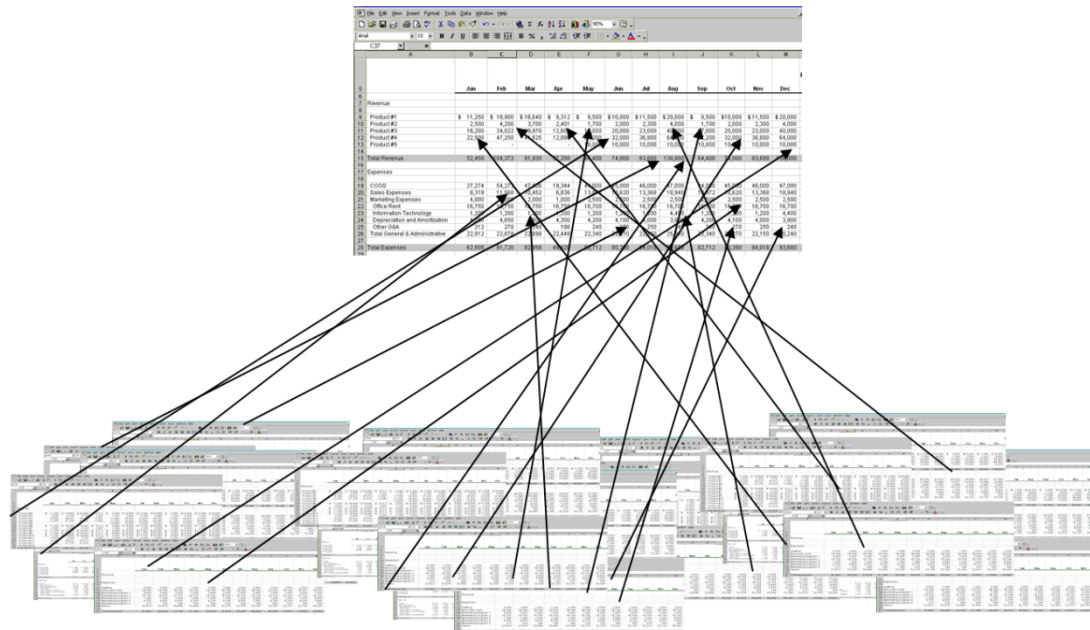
File Edit View Insert Format Tools Data Window Help

Arial 10 B I U

C37

| | A | B | C | D | E | F | G | H | I | J | K | L | M |
|---|---|---|---|---|---|---|---|---|---|---|---|---|---|
| 5 | | Jan | Feb | Mar | Apr | May | Jun | Jul | Aug | Sep | Oct | Nov | Dec |
| 7 | Revenue | | | | | | | | | | | | |
| 9 | Product #1 | $ 11,250 | $ 10,900 | $ 16,640 | $ 9,312 | $ 8,500 | $ 10,000 | $ 11,500 | $ 20,000 | $ 8,500 | $ 10,000 | $ 11,500 | $ 20,000 |
| 10 | Product #2 | 2,500 | 4,200 | 2,700 | 2,401 | 1,700 | 2,000 | 2,300 | 4,000 | 1,700 | 2,000 | 2,300 | 4,000 |
| 11 | Product #3 | 16,200 | 34,022 | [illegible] | 12,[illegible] | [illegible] | 20,000 | 23,000 | 40,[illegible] | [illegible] | 20,000 | 23,000 | 40,000 |
| 12 | Product #4 | 22,500 | 47,250 | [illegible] | 12,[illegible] | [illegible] | 32,000 | 36,800 | 64,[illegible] | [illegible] | 32,000 | 36,800 | 64,000 |
| 13 | Product #5 | | | | | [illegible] | 10,000 | 10,000 | 10,000 | | 10,000 | 10,000 | 10,000 |
| 15 | Total Revenue | 52,450 | 94,372 | 81,935 | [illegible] | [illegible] | 74,000 | 83,600 | 138,000 | 64,400 | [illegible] | 83,600 | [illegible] |
| 17 | Expenses | | | | | | | | | | | | |
| 19 | COGS | 27,274 | 54,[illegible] | 47,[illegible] | 19,344 | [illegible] | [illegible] | 46,000 | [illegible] | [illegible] | 48,000 | 46,000 | 47,000 |
| 20 | Sales Expenses | 8,319 | 11,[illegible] | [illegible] | 6,836 | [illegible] | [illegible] | 13,368 | 16,940 | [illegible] | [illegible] | 13,368 | 16,940 |
| 21 | Marketing Expenses | 4,000 | | 2,000 | 1,000 | 2,500 | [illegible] | 2,500 | 2,500 | | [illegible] | 2,500 | 2,500 |
| 22 | Office Rent | 18,750 | | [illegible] | 16,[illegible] | 16,700 | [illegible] | 16,700 | | | 16,700 | 16,700 | 16,700 |
| 23 | Information Technology | 1,200 | 1,200 | | 1,200 | 1,200 | | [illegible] | 4,4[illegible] | 1,200 | | 1,200 | 4,400 |
| 24 | Depreciation and Amortization | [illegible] | 4,850 | | 4,300 | 4,200 | 4,100 | 4,000 | 3,9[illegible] | 4,3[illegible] | 4,100 | 4,000 | 3,900 |
| 25 | Other G&A | 212 | 276 | | 190 | 240 | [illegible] | 250 | | 270 | 270 | 250 | 240 |
| 26 | Total General & Administrative | 22,912 | 22,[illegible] | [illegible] | 22,440 | 22,340 | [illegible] | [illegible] | | 22,340 | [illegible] | 22,150 | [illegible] |
| 28 | Total Expenses | 62,505 | 91,720 | 82,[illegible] | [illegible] | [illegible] | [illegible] | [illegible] | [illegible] | 82,712 | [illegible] | 84,018 | 93,680 |